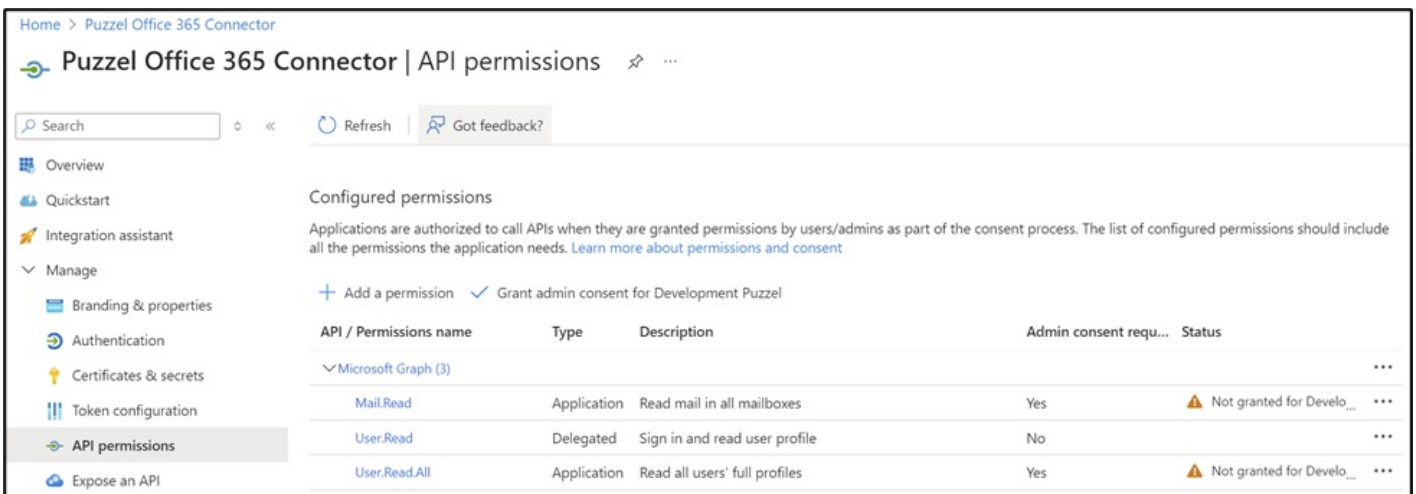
Home > Puzzel Office 365 Connector

Puzzel Office 365 Connector | API permissions ···

Search

Overview
Quickstart
Integration assistant
Manage
Branding & properties
Authentication
Certificates & secrets
Token configuration
API permissions
Expose an API

Refresh | Got feedback?

Configured permissions

Applications are authorized to call APIs when they are granted permissions by users/admins as part of the consent process. The list of configured permissions should include all the permissions the application needs. Learn more about permissions and consent

+ Add a permission ✓ Grant admin consent for Development Puzzel

| API / Permissions name | Type | Description | Admin consent requ... | Status | |
|---|---|---|---|---|---|
| Microsoft Graph (3) | | | | | ··· |
| Mail.Read | Application | Read mail in all mailboxes | Yes | Not granted for Develo... | ··· |
| User.Read | Delegated | Sign in and read user profile | No | | ··· |
| User.Read.All | Application | Read all users' full profiles | Yes | Not granted for Develo... | ··· |